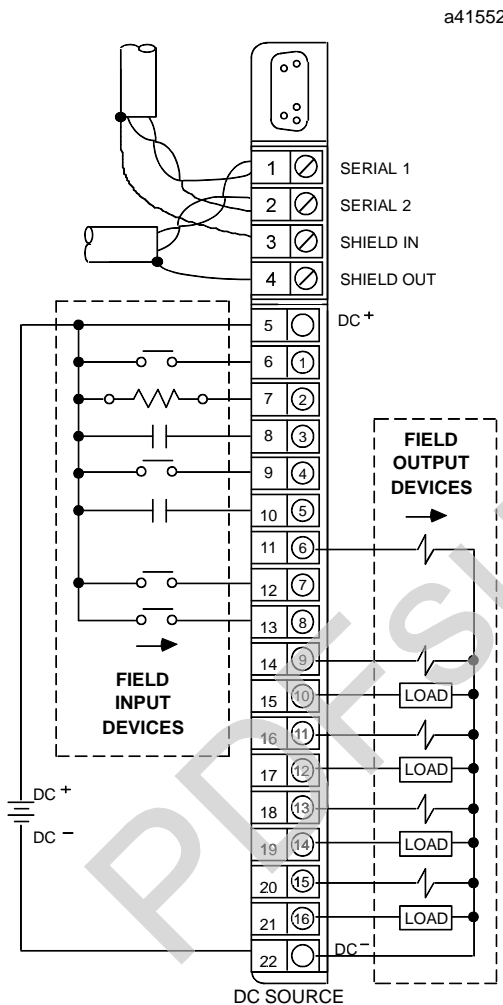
a41552

1
SERIAL 1
2
SERIAL 2
3
SHIELD IN
4
SHIELD OUT
5
DC +
6
①
7
②
8
③
9
④
10
⑤
11
⑥
12
⑦
13
⑧
14
⑨
15
⑩
16
⑪
17
⑫
18
⑬
19
⑭
20
⑮
21
⑯
22
DC −

FIELD OUTPUT DEVICES

LOAD
LOAD
LOAD
LOAD

FIELD INPUT DEVICES

DC +
DC −

DC SOURCE

PDFS